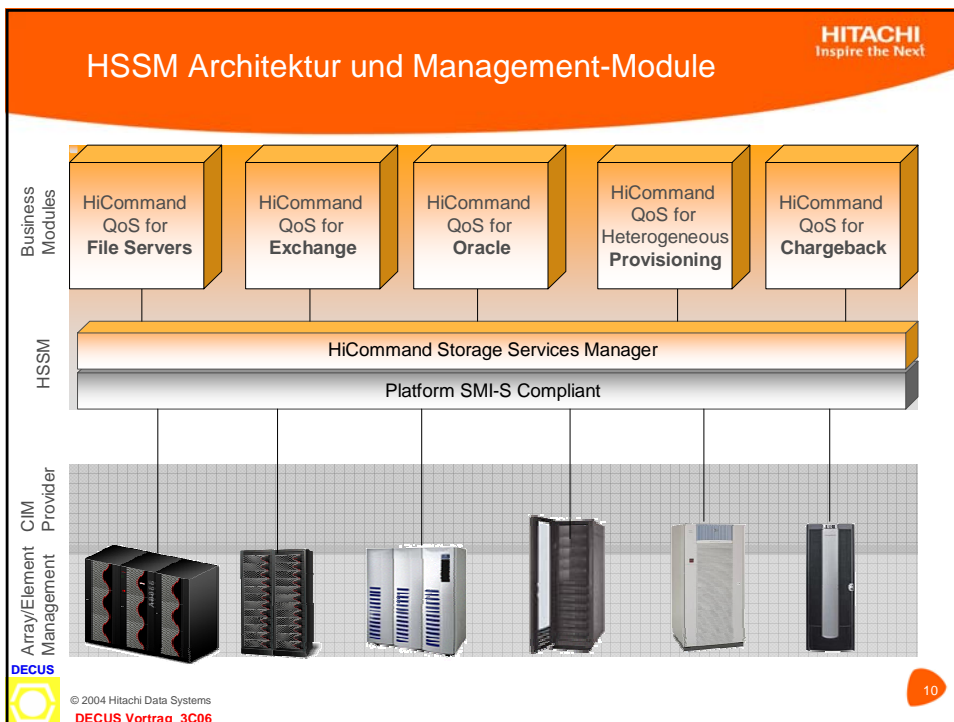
HSSM Architektur und Management-Module

HITACHI
Inspire the Next

Business Modules

HiCommand QoS for **File Servers**

HiCommand QoS for **Exchange**

HiCommand QoS for **Oracle**

HiCommand QoS for Heterogeneous **Provisioning**

HiCommand QoS for **Chargeback**

HSSM

HiCommand Storage Services Manager

Platform SMI-S Compliant

CIM Provider

Array/Element Management

DECUS

© 2004 Hitachi Data Systems

DECUS Vortrag 3C06

10